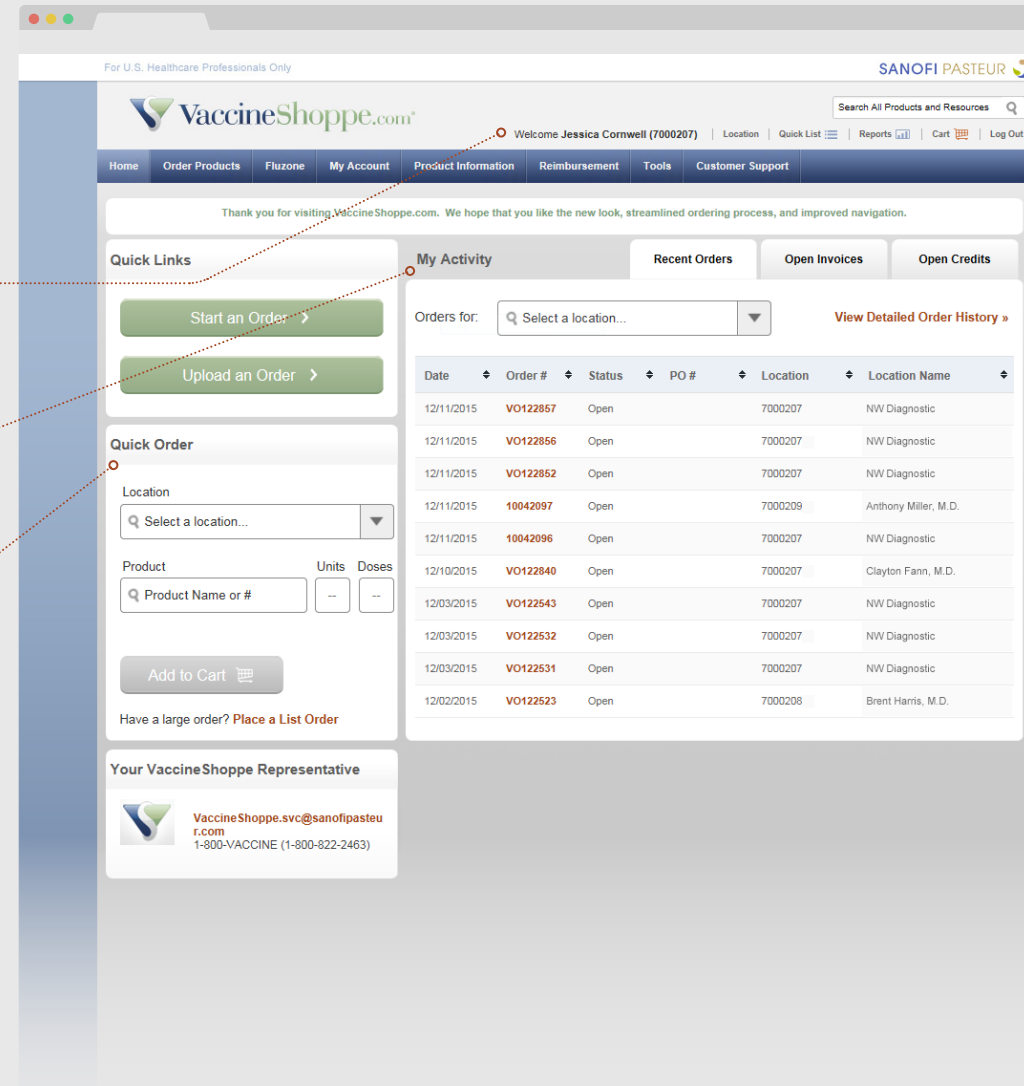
For U.S. Healthcare Professionals Only

SANOFI PASTEUR

VaccineShoppe.com®

Search All Products and Resources

Welcome Jessica Cornwell (7000207) | Location | Quick List | Reports | Cart | Log Out

Home | Order Products | Fluzone | My Account | Product Information | Reimbursement | Tools | Customer Support

Thank you for visiting VaccineShoppe.com. We hope that you like the new look, streamlined ordering process, and improved navigation.

Quick Links

Start an Order ›

Upload an Order ›

Quick Order

Location

Select a location...

Product

Product Name or #

Units

--

Doses

--

Add to Cart

Have a large order? Place a List Order

Your VaccineShoppe Representative

VaccineShoppe.svc@sanofipasteur.com
1-800-VACCINE (1-800-822-2463)

My Activity

Recent Orders | Open Invoices | Open Credits

Orders for: Select a location...

View Detailed Order History »

| Date | Order # | Status | PO # | Location | Location Name |
|---|---|---|---|---|---|
| 12/11/2015 | VO122857 | Open | | 7000207 | NW Diagnostic |
| 12/11/2015 | VO122856 | Open | | 7000207 | NW Diagnostic |
| 12/11/2015 | VO122852 | Open | | 7000207 | NW Diagnostic |
| 12/11/2015 | 10042097 | Open | | 7000209 | Anthony Miller, M.D. |
| 12/11/2015 | 10042096 | Open | | 7000207 | NW Diagnostic |
| 12/10/2015 | VO122840 | Open | | 7000207 | Clayton Fann, M.D. |
| 12/03/2015 | VO122543 | Open | | 7000207 | NW Diagnostic |
| 12/03/2015 | VO122532 | Open | | 7000207 | NW Diagnostic |
| 12/03/2015 | VO122531 | Open | | 7000207 | NW Diagnostic |
| 12/02/2015 | VO122523 | Open | | 7000208 | Brent Harris, M.D. |